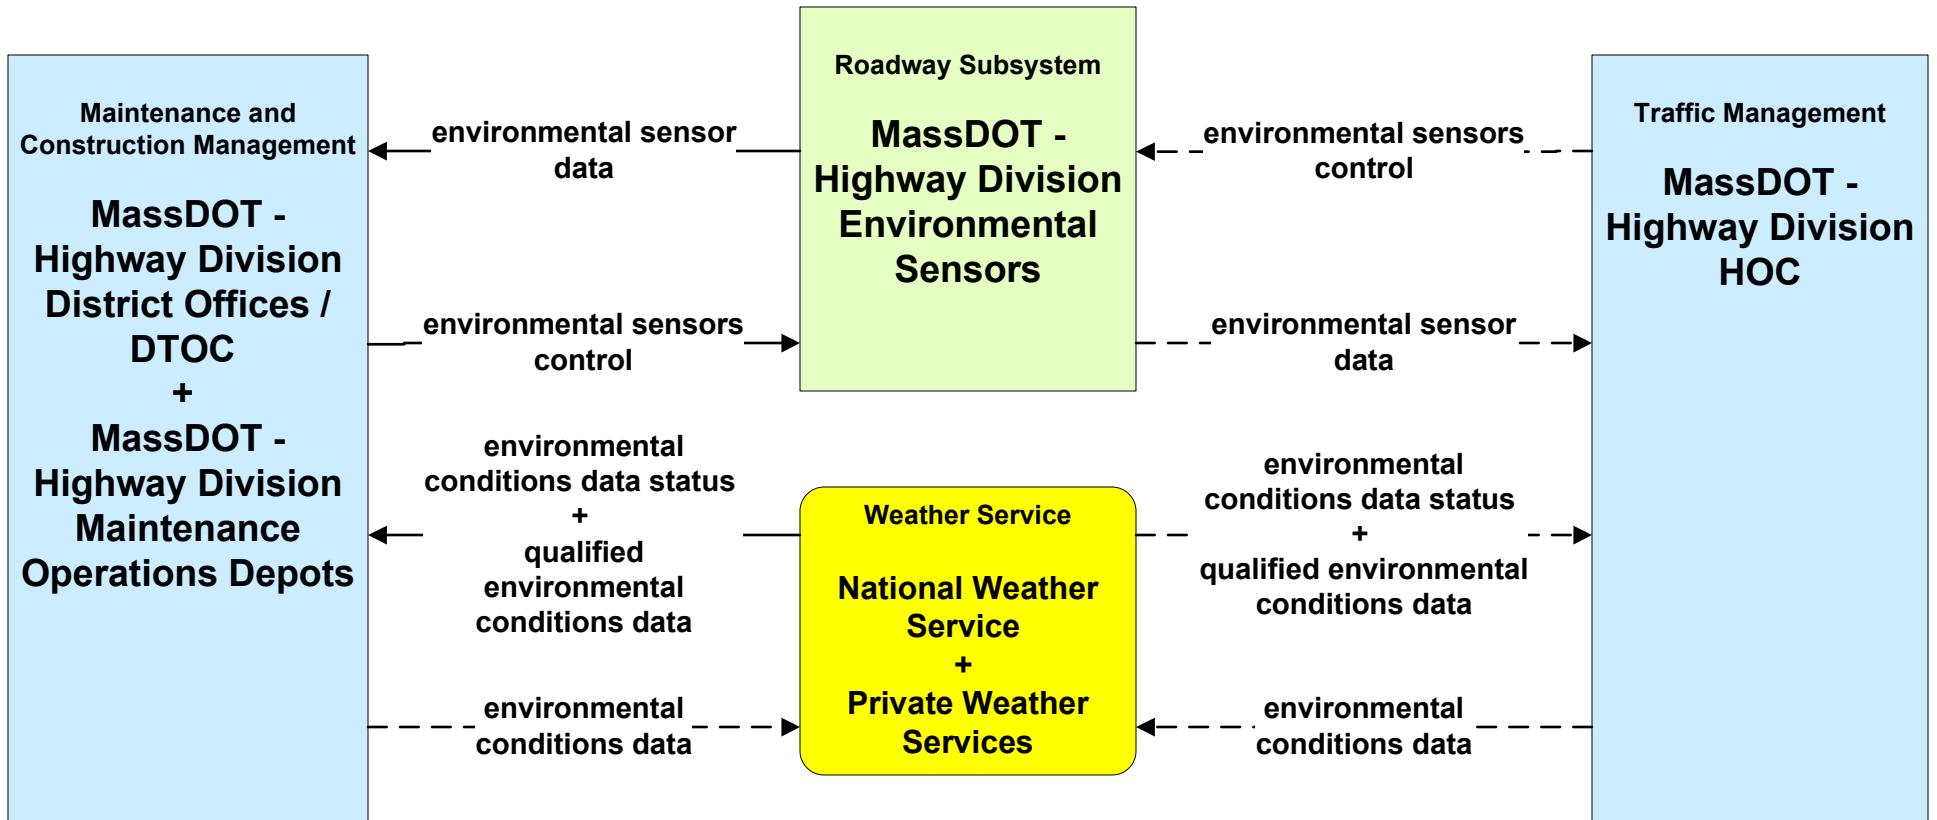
Maintenance and Construction Management

MassDOT - Highway Division District Offices / DTOC + MassDOT - Highway Division Maintenance Operations Depots

Roadway Subsystem

MassDOT - Highway Division Environmental Sensors

Traffic Management

MassDOT - Highway Division HOC

environmental sensor data

environmental sensors control

environmental sensors control

environmental sensor data

environmental conditions data status + qualified environmental conditions data

environmental conditions data status + qualified environmental conditions data

Weather Service

National Weather Service + Private Weather Services

environmental conditions data

environmental conditions data